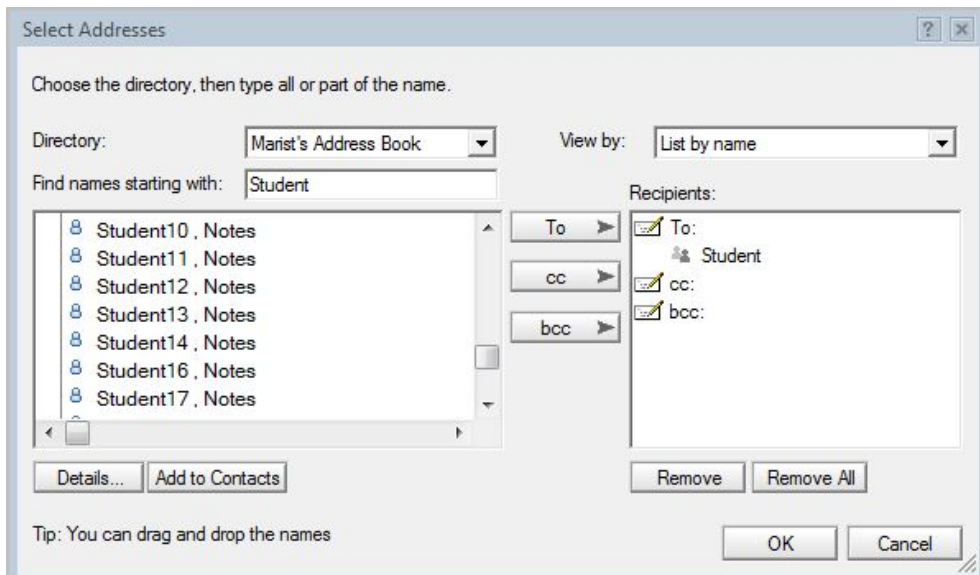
Select Addresses

?

Choose the directory, then type all or part of the name.

Directory: Marist's Address Book

View by: List by name

Find names starting with: Student

Recipients:

Student10 , Notes
Student11 , Notes
Student12 , Notes
Student13 , Notes
Student14 , Notes
Student16 , Notes
Student17 , Notes

To
cc
bcc

To:
Student
cc:
bcc:

Details... Add to Contacts

Remove Remove All

Tip: You can drag and drop the names

OK Cancel